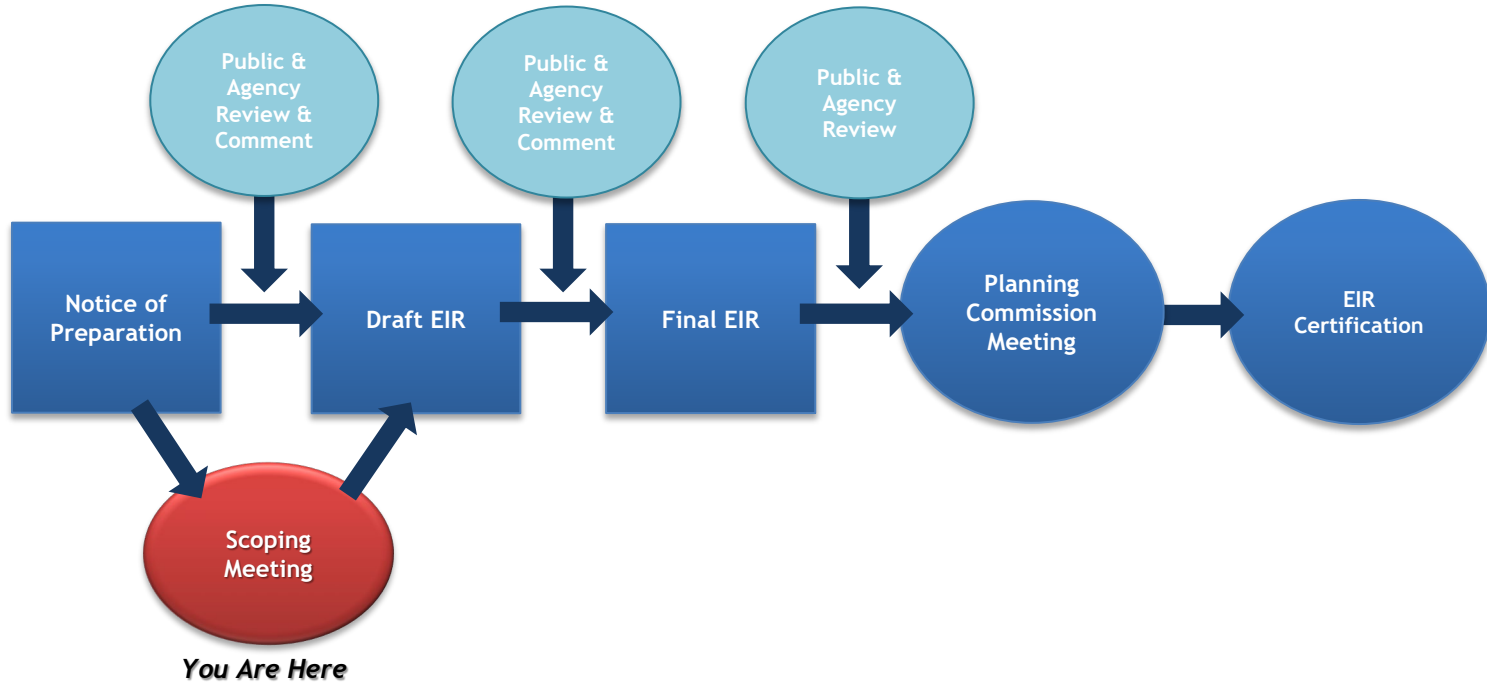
Public & Agency Review & Comment

Public & Agency Review & Comment

Public & Agency Review

Notice of Preparation

Draft EIR

Final EIR

Planning Commission Meeting

EIR Certification

Scoping Meeting

You Are Here